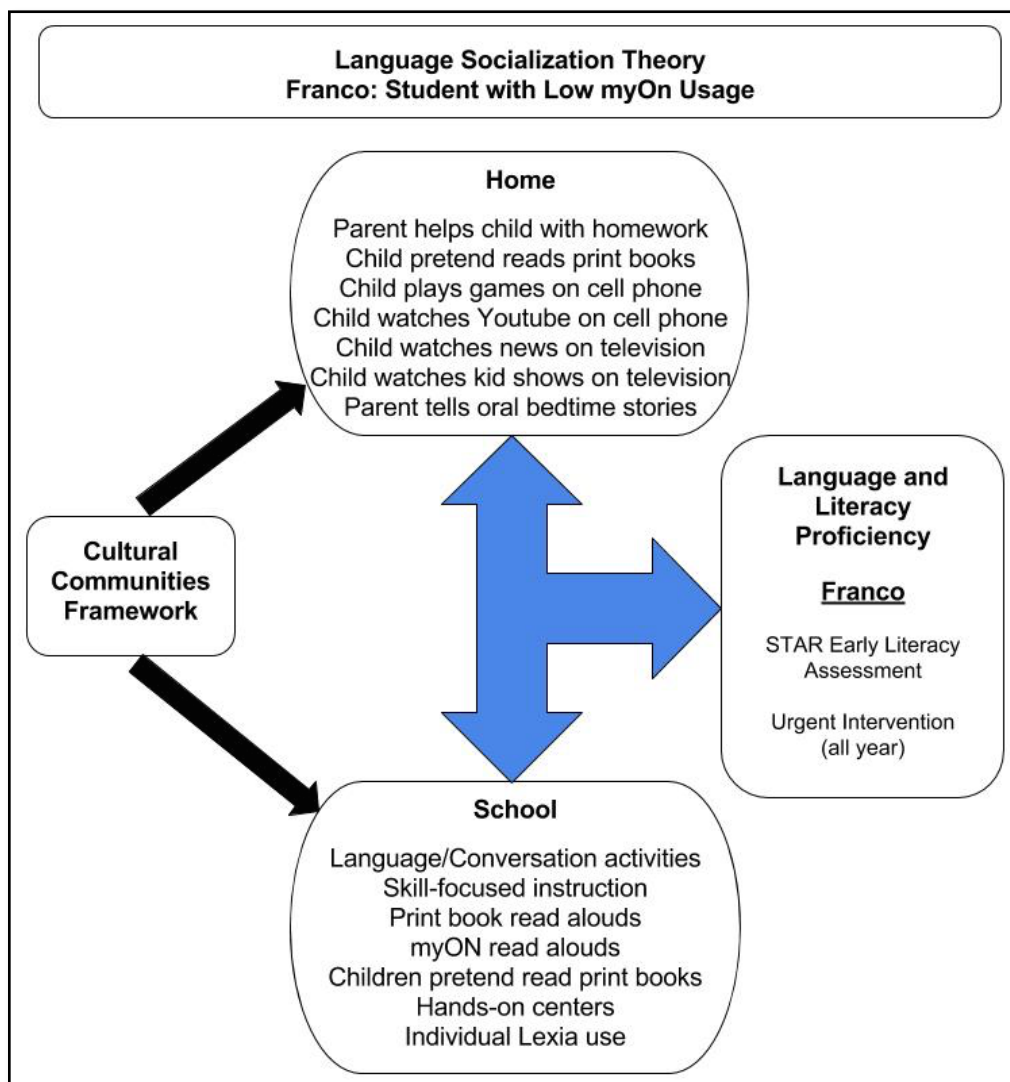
Language Socialization Theory
Franco: Student with Low myOn Usage

Home

Parent helps child with homework
Child pretend reads print books
Child plays games on cell phone
Child watches Youtube on cell phone
Child watches news on television
Child watches kid shows on television
Parent tells oral bedtime stories

Cultural Communities Framework

Language and Literacy Proficiency

Franco

STAR Early Literacy Assessment

Urgent Intervention (all year)

School

Language/Conversation activities
Skill-focused instruction
Print book read alouds
myON read alouds
Children pretend read print books
Hands-on centers
Individual Lexia use